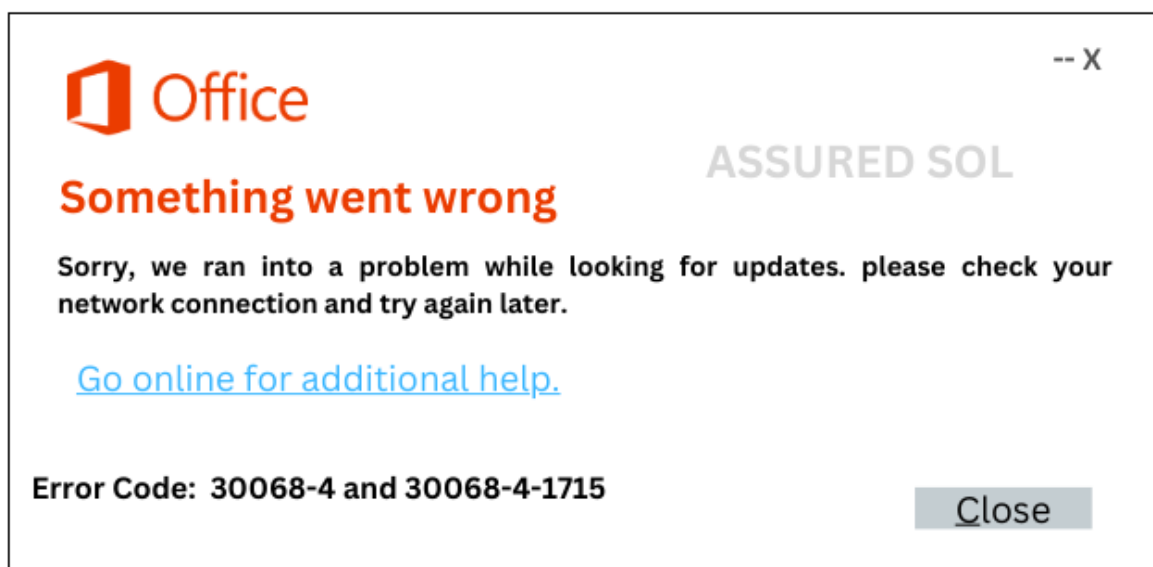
-- X

Office

ASSURED SOL

Something went wrong

Sorry, we ran into a problem while looking for updates. please check your network connection and try again later.

Go online for additional help.

Error Code: 30068-4 and 30068-4-1715

Close